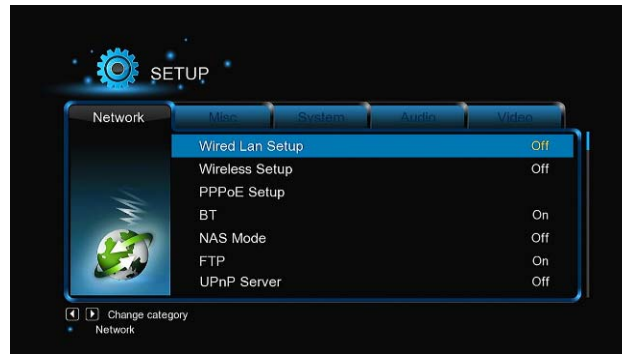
SETUP

| Network | Misc | System | Audio | Video |

| | |
|---|---|
| Wired Lan Setup | Off |
| Wireless Setup | Off |
| PPPoE Setup | |
| BT | On |
| NAS Mode | Off |
| FTP | On |
| UPnP Server | Off |

Change category
Network